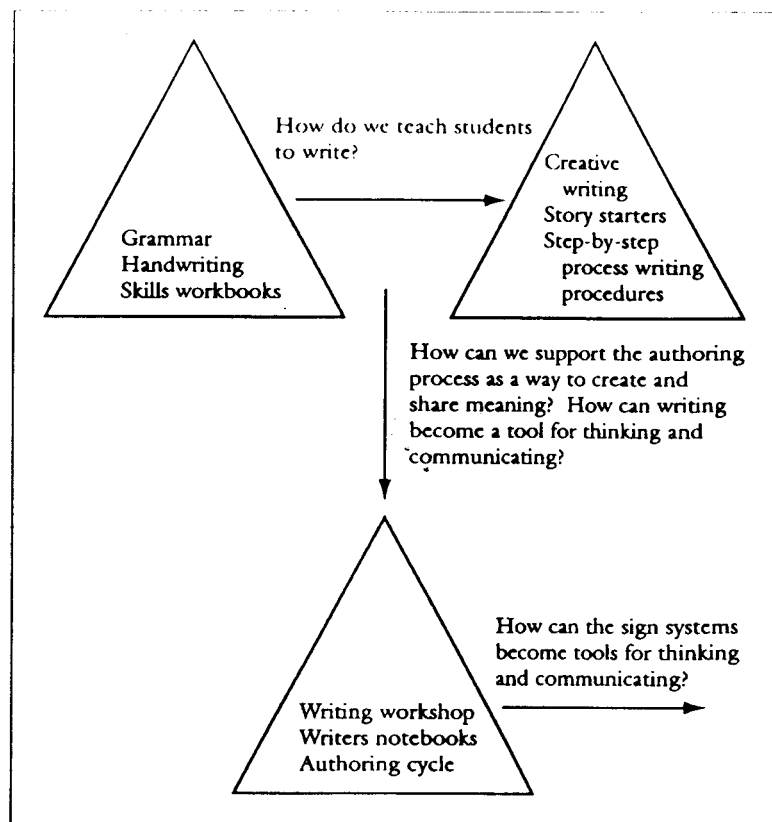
Grammar
Handwriting
Skills workbooks

How do we teach students to write?

Creative writing
Story starters
Step-by-step process writing procedures

How can we support the authoring process as a way to create and share meaning? How can writing become a tool for thinking and communicating?

Writing workshop
Writers notebooks
Authoring cycle

How can the sign systems become tools for thinking and communicating?